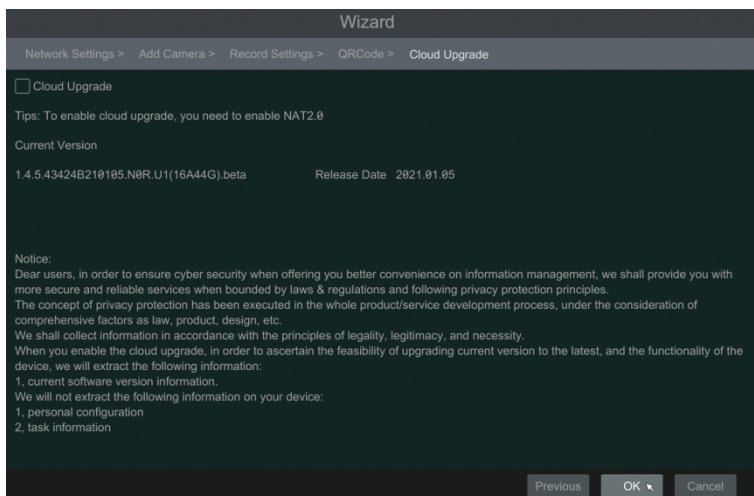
Wizard

Network Settings > Add Camera > Record Settings > QRCode > Cloud Upgrade

Cloud Upgrade

Tips: To enable cloud upgrade, you need to enable NAT2.0

Current Version

1.4.5.43424B210105.N0R.U1(16A44G).beta Release Date 2021.01.05

Notice:
Dear users, in order to ensure cyber security when offering you better convenience on information management, we shall provide you with more secure and reliable services when bounded by laws & regulations and following privacy protection principles.
The concept of privacy protection has been executed in the whole product/service development process, under the consideration of comprehensive factors as law, product, design, etc.
We shall collect information in accordance with the principles of legality, legitimacy, and necessity.
When you enable the cloud upgrade, in order to ascertain the feasibility of upgrading current version to the latest, and the functionality of the device, we will extract the following information:
1, current software version information.
We will not extract the following information on your device:
1, personal configuration
2, task information

Previous OK Cancel